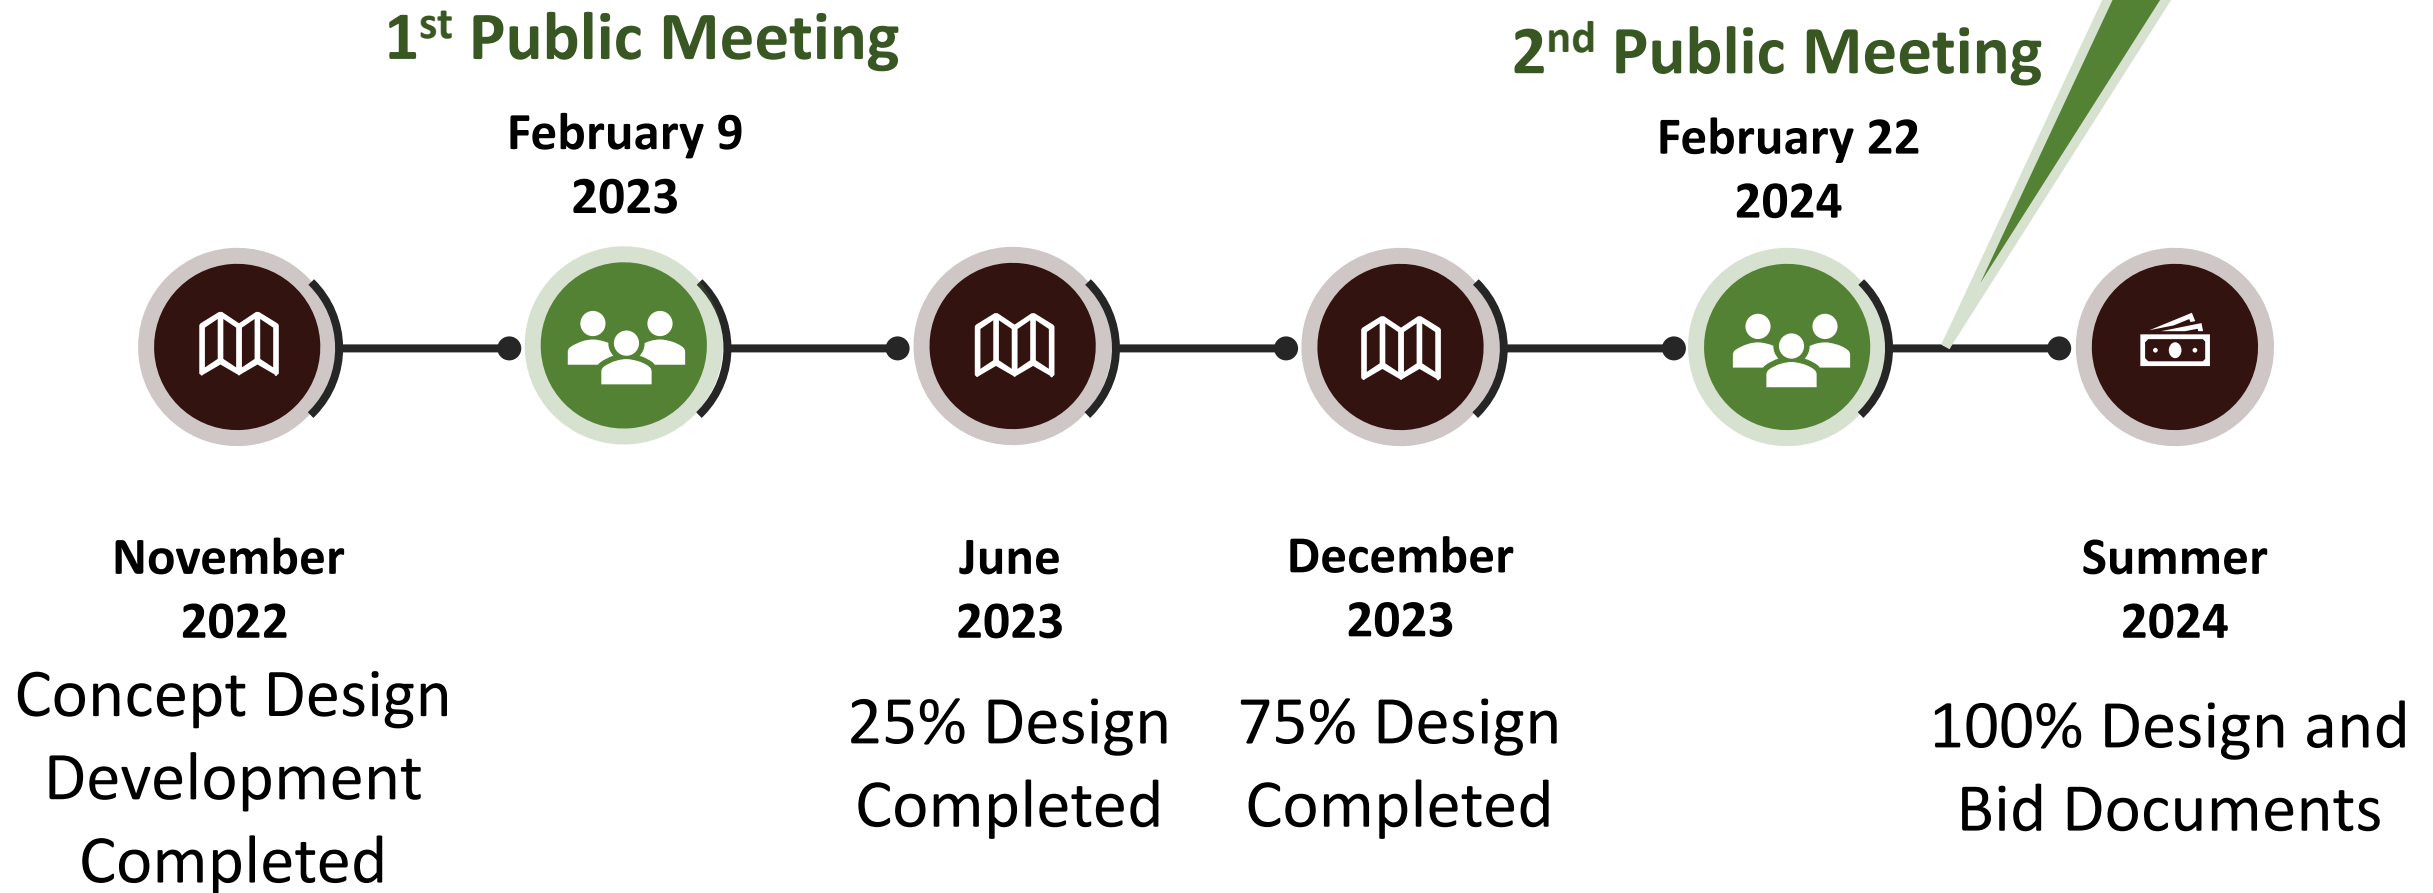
1$^{st}$ Public Meeting

February 9
2023

2$^{nd}$ Public Meeting

February 22
2024

November
2022
Concept Design Development Completed

June
2023
25% Design Completed

December
2023
75% Design Completed

Summer
2024
100% Design and Bid Documents